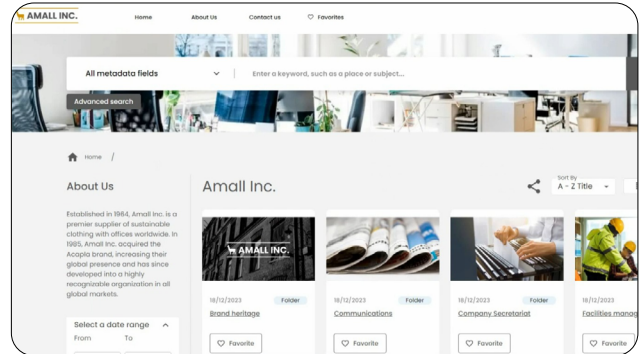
AMALL INC.

Home About Us Contact us Favorites

All metadata fields

Enter a keyword, such as a place or subject...

Advanced search

Home /

About Us

Established in 1964, Amall Inc. is a premier supplier of sustainable clothing with offices worldwide. In 1985, Amall Inc. acquired the Acapla brand, increasing their global presence and has since developed into a highly recognizable organization in all global markets.

Select a date range

From To

Amall Inc.

Sort By
A - Z Title

AMALL INC.

18/12/2023 Folder
Brand heritage
Favorite

18/12/2023 Folder
Communications
Favorite

18/12/2023 Folder
Company Secretariat
Favorite

18/12/2023
Facilities manag
Favorite